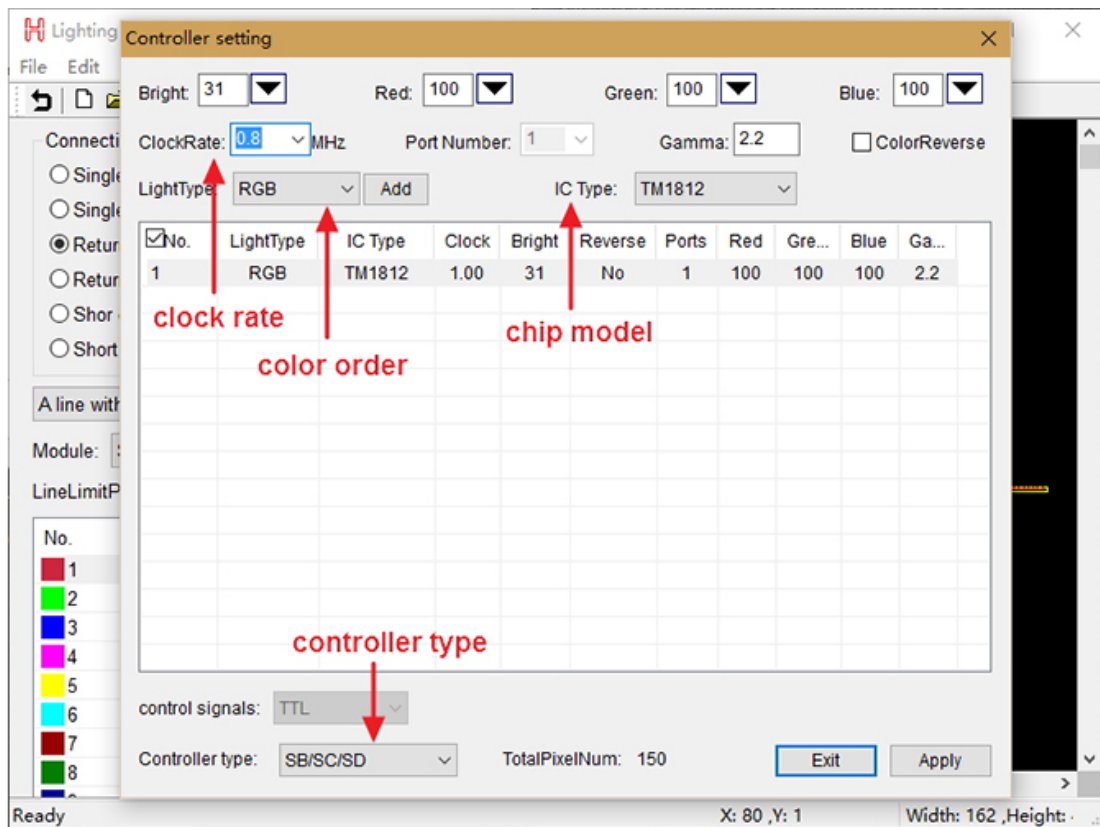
Lighting
File Edit
Connecti
Single
Single
Retur
Retur
Shor
Short
A line with
Module:
LineLimitP
No.
1
2
3
4
5
6
7
8

Controller setting

Bright: 31 Red: 100 Green: 100 Blue: 100
ClockRate: 0.8 MHz Port Number: 1 Gamma: 2.2 ColorReverse
LightType: RGB Add IC Type: TM1812

| No. | LightType | IC Type | Clock | Bright | Reverse | Ports | Red | Gre... | Blue | Ga... |
|---|---|---|---|---|---|---|---|---|---|---|
| 1 | RGB | TM1812 | 1.00 | 31 | No | 1 | 100 | 100 | 100 | 2.2 |

clock rate
color order
chip model
controller type

control signals: TTL
Controller type: SB/SC/SD TotalPixelNum: 150 Exit Apply

Ready X: 80 ,Y: 1 Width: 162 ,Height: